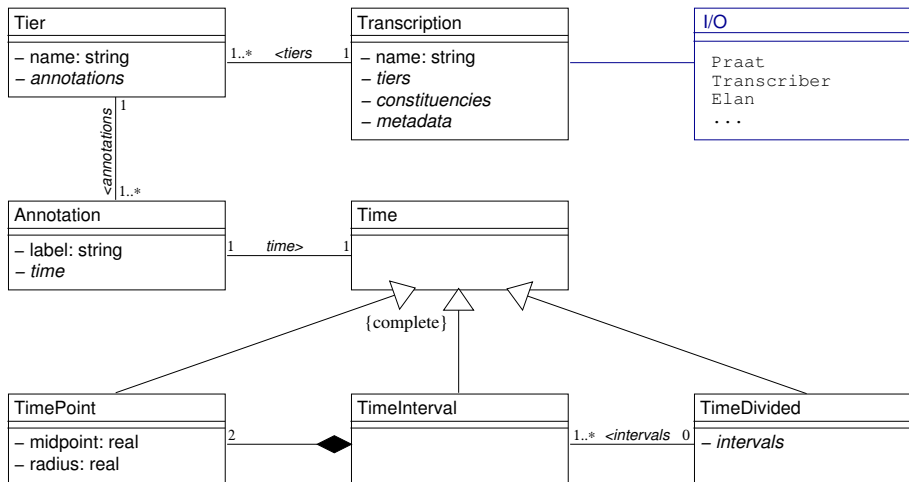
Tier

– name: string
– *annotations*

1..∗ <tiers 1

Transcription

– name: string
– *tiers*
– *constituencies*
– *metadata*

I/O

Praat
Transcriber
Elan
...

1

<annotations

1..∗

Annotation

– label: string
– *time*

1 time> 1

Time

{complete}

TimePoint

– midpoint: real
– radius: real

2

TimeInterval

1..∗ <intervals 0

TimeDivided

– *intervals*